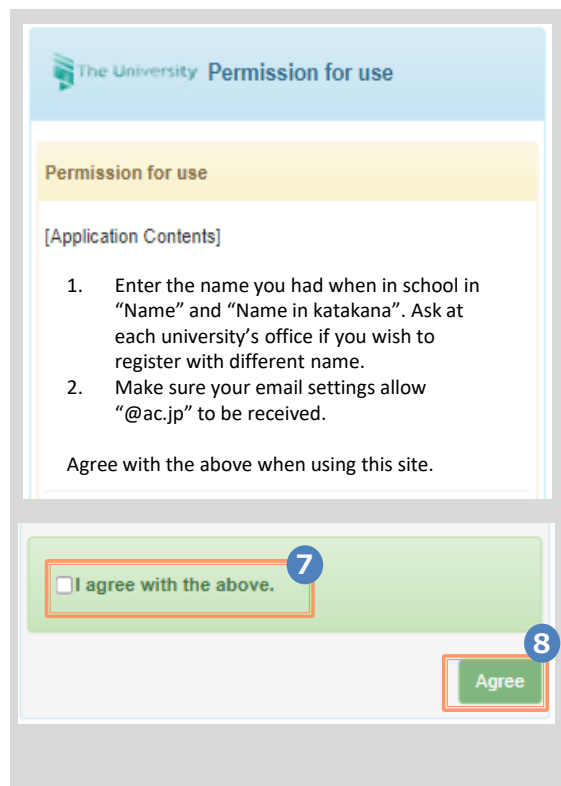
The University Permission for use

Permission for use

[Application Contents]

1. Enter the name you had when in school in “Name” and “Name in katakana”. Ask at each university’s office if you wish to register with different name.
2. Make sure your email settings allow “@ac.jp” to be received.

Agree with the above when using this site.

7

I agree with the above.

8

Agree